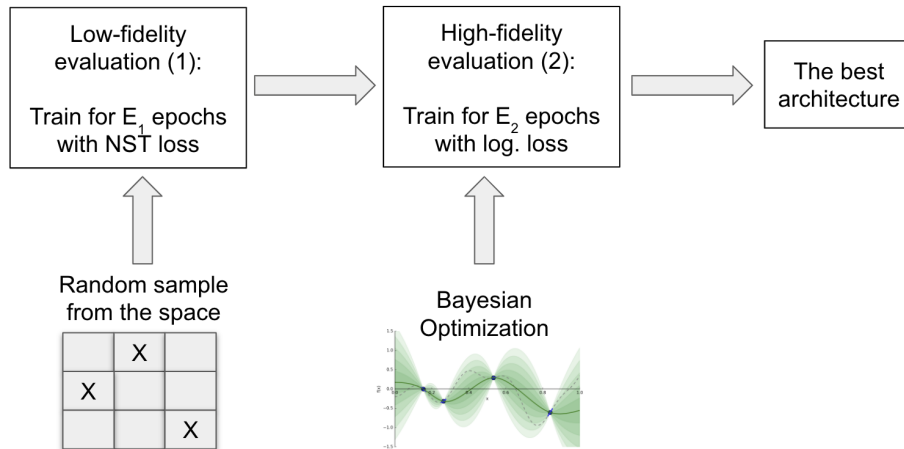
Low-fidelity evaluation (1):

Train for $E_1$ epochs with NST loss

High-fidelity evaluation (2):

Train for $E_2$ epochs with log. loss

The best architecture

Random sample from the space

| | X | |
|---|---|---|
| X | | |
| | | X |

Bayesian Optimization